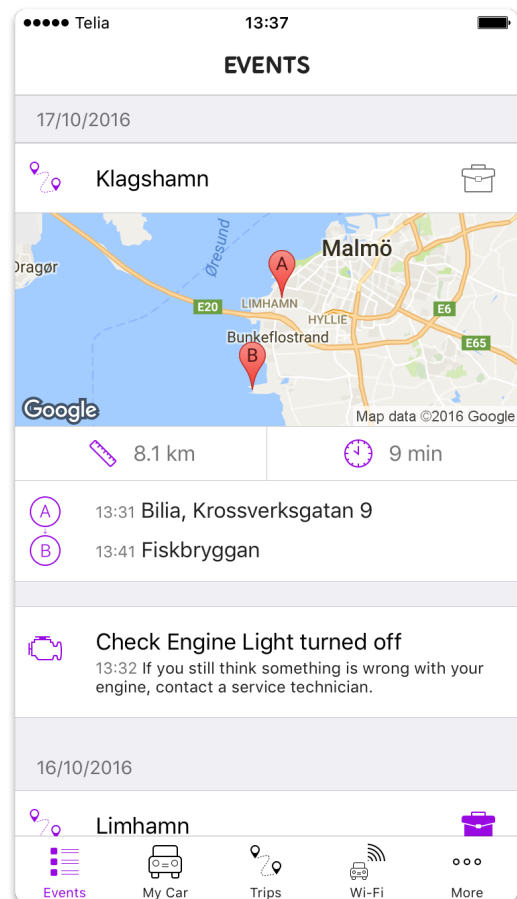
●●●●● Telia
13:37

EVENTS

17/10/2016

Klagshamn

Dragør
Øresund
Malmö
A
LIMHAMN
HYLLIE
E20
E6
Bunkeflostrand
E65
B
Google
Map data ©2016 Google

8.1 km
9 min

A 13:31 Bilia, Krossverksgatan 9
B 13:41 Fiskbryggan

Check Engine Light turned off
13:32 If you still think something is wrong with your engine, contact a service technician.

16/10/2016

Limhamn

Events
My Car
Trips
Wi-Fi
More